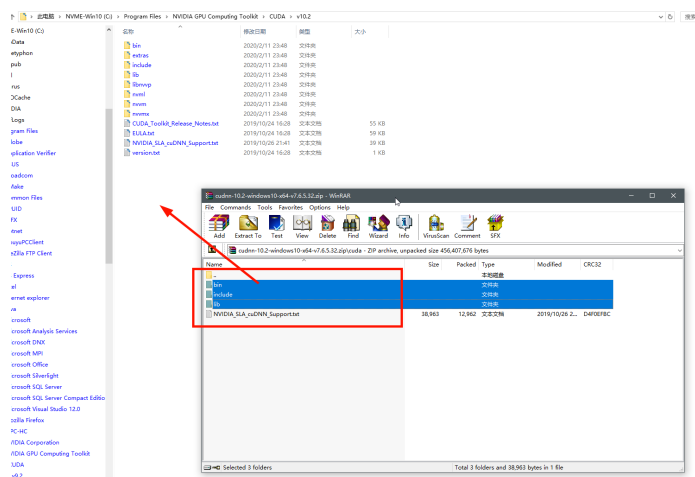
此电脑 › NVME-Win10 (C:) › Program Files › NVIDIA GPU Computing Toolkit › CUDA › v10.2

E-Win10 (C:)
Data
etyphon
pub
rus
DCache
DIA
Logs
ogram Files
lobe
plication Verifier
US
oadcom
Make
mmon Files
UID
FX
tnet
uysPCClient
eZilla FTP Client
Express
el
ernet explorer
va
crosoft
crosoft Analysis Services
crosoft DNX
crosoft MPI
crosoft Office
crosoft Silverlight
crosoft SQL Server
crosoft SQL Server Compact Editio
crosoft Visual Studio 12.0
ozilla Firefox
PC-HC
VIDIA Corporation
VIDIA GPU Computing Toolkit
UDA
v9.2

| 名称 | 修改日期 | 类型 | 大小 |
|---|---|---|---|
| bin | 2020/2/11 23:48 | 文件夹 | |
| extras | 2020/2/11 23:48 | 文件夹 | |
| include | 2020/2/11 23:48 | 文件夹 | |
| lib | 2020/2/11 23:48 | 文件夹 | |
| libnvvp | 2020/2/11 23:48 | 文件夹 | |
| nvml | 2020/2/11 23:48 | 文件夹 | |
| nvvm | 2020/2/11 23:48 | 文件夹 | |
| nvvmx | 2020/2/11 23:48 | 文件夹 | |
| CUDA_Toolkit_Release_Notes.txt | 2019/10/24 16:28 | 文本文档 | 55 KB |
| EULA.txt | 2019/10/24 16:28 | 文本文档 | 59 KB |
| NVIDIA_SLA_cuDNN_Support.txt | 2019/10/26 21:41 | 文本文档 | 39 KB |
| version.txt | 2019/10/24 16:28 | 文本文档 | 1 KB |

cudnn-10.2-windows10-x64-v7.6.5.32.zip - WinRAR

File Commands Tools Favorites Options Help

Add Extract To Test View Delete Find Wizard Info VirusScan Comment SFX

cudnn-10.2-windows10-x64-v7.6.5.32.zip\cuda - ZIP archive, unpacked size 456,407,676 bytes

| Name | Size | Packed | Type | Modified | CRC32 |
|---|---|---|---|---|---|
| .. | | | 本地磁盘 | | |
| bin | | | 文件夹 | | |
| include | | | 文件夹 | | |
| lib | | | 文件夹 | | |
| NVIDIA_SLA_cuDNN_Support.txt | 38,963 | 12,962 | 文本文档 | 2019/10/26 2... | D4F0EFBC |

Selected 3 folders | Total 3 folders and 38,963 bytes in 1 file